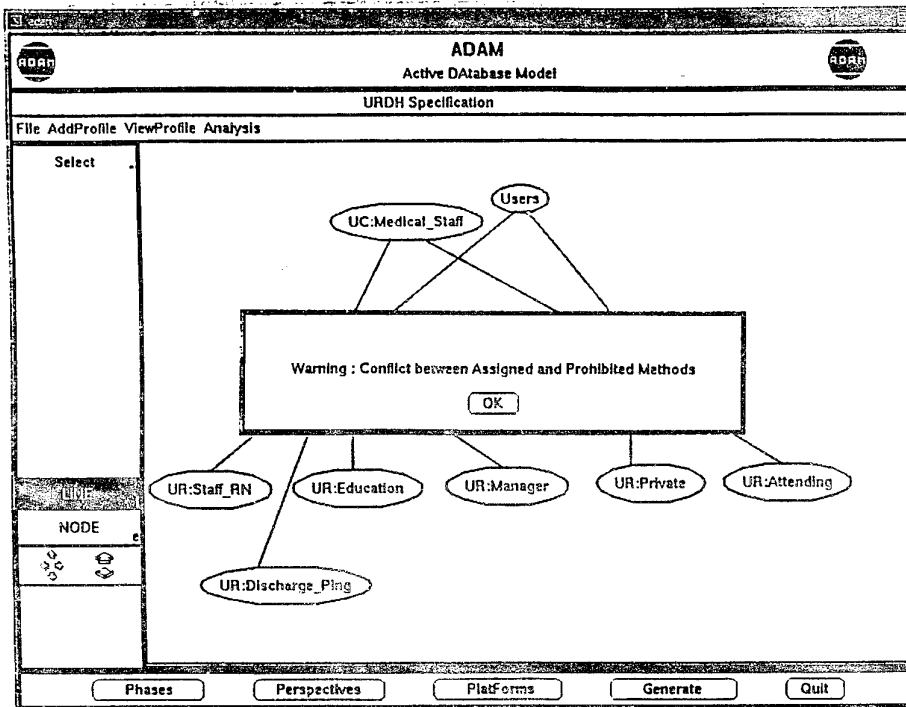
ADAM
Active DAtabase Model

URDH Specification

File AddProfile ViewProfile Analysis

Select

Users

UC:Medical_Staff

Warning : Conflict between Assigned and Prohibited Methods

OK

LINK

NODE

UR:Staff_RN

UR:Education

UR:Manager

UR:Private

UR:Attending

UR:Discharge_Plng

Phases

Perspectives

PlatForms

Generate

Quit